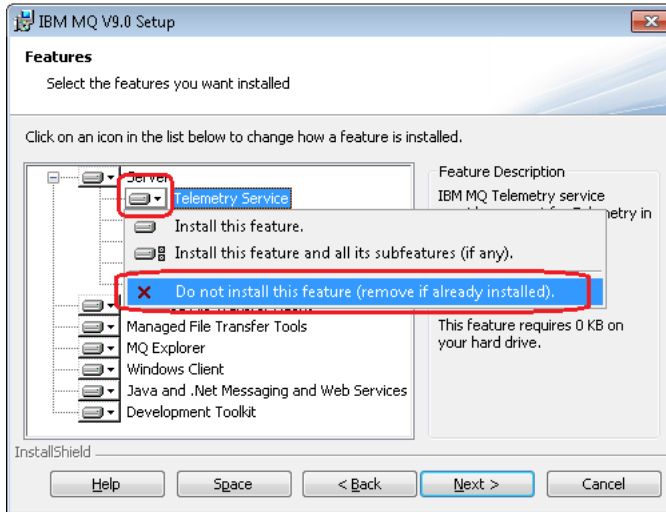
IBM MQ V9.0 Setup

Features

Select the features you want installed

Click on an icon in the list below to change how a feature is installed.

Server

Telemetry Service

Install this feature.

Install this feature and all its subfeatures (if any).

Do not install this feature (remove if already installed).

Managed File Transfer Tools

MQ Explorer

Windows Client

Java and .Net Messaging and Web Services

Development Toolkit

Feature Description

IBM MQ Telemetry service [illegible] etry in

This feature requires 0 KB on your hard drive.

InstallShield

Help

Space

< Back

Next >

Cancel